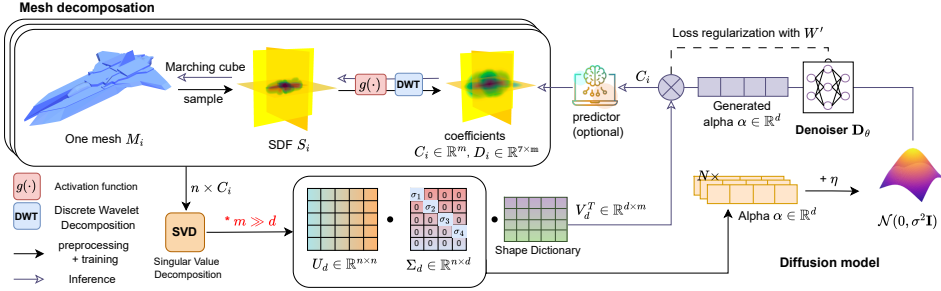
Mesh decomposation

Marching cube

sample

One mesh $M_i$

SDF $S_i$

$g(\cdot)$

DWT

coefficients

$C_i \in \mathbb{R}^m, D_i \in \mathbb{R}^{7\times m}$

predictor (optional)

$C_i$

Loss regularization with $W'$

Generated alpha $\alpha \in \mathbb{R}^d$

Denoiser $\mathbf{D}_\theta$

$n \times C_i$

$g(\cdot)$ Activation function

DWT Discrete Wavelet Decomposition

preprocessing + training

Inference

SVD

Singular Value Decomposition

* $m \gg d$

$\sigma_1$ 0 0 0
0 $\sigma_2$ 0 0
0 0 $\sigma_3$ 0
0 0 0 $\sigma_4$
0 0 0 0

$U_d \in \mathbb{R}^{n\times n}$

$\Sigma_d \in \mathbb{R}^{n\times d}$

Shape Dictionary

$V_d^T \in \mathbb{R}^{d\times m}$

$N\times$

Alpha $\alpha \in \mathbb{R}^d$

$+\ \eta$

$\mathcal{N}(0, \sigma^2\mathbf{I})$

Diffusion model